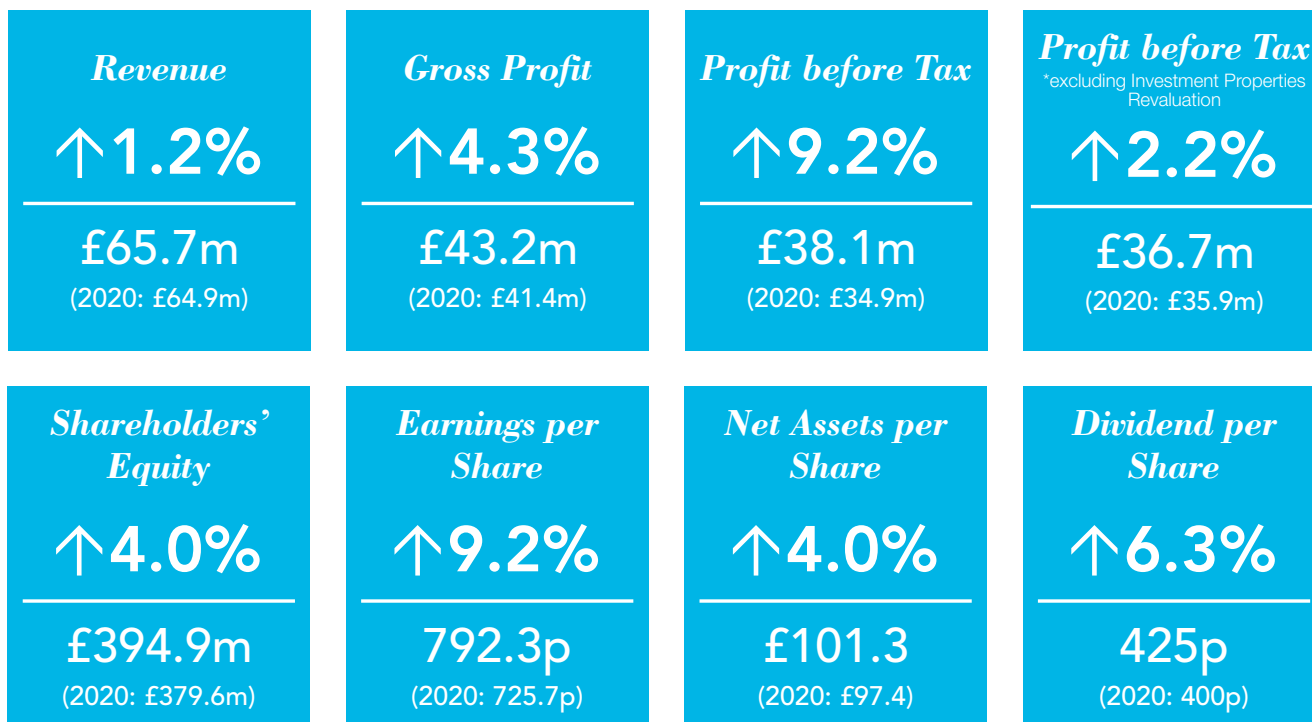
Revenue

↑1.2%

£65.7m
(2020: £64.9m)

Gross Profit

↑4.3%

£43.2m
(2020: £41.4m)

Profit before Tax

↑9.2%

£38.1m
(2020: £34.9m)

Profit before Tax
*excluding Investment Properties Revaluation

↑2.2%

£36.7m
(2020: £35.9m)

Shareholders' Equity

↑4.0%

£394.9m
(2020: £379.6m)

Earnings per Share

↑9.2%

792.3p
(2020: 725.7p)

Net Assets per Share

↑4.0%

£101.3
(2020: £97.4)

Dividend per Share

↑6.3%

425p
(2020: 400p)